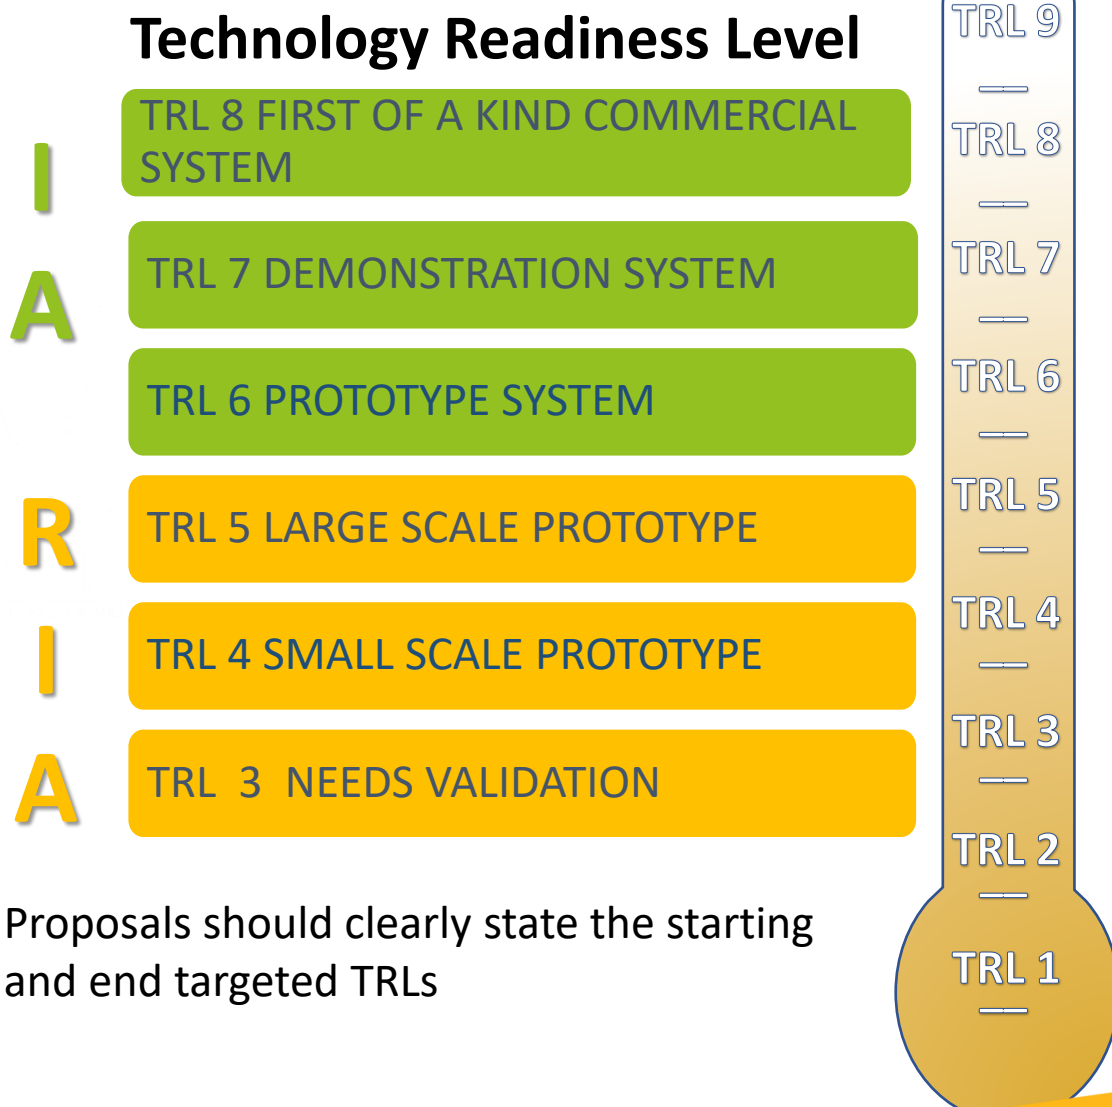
Technology Readiness Level

I
A

TRL 8 FIRST OF A KIND COMMERCIAL SYSTEM

TRL 7 DEMONSTRATION SYSTEM

TRL 6 PROTOTYPE SYSTEM

R
I
A

TRL 5 LARGE SCALE PROTOTYPE

TRL 4 SMALL SCALE PROTOTYPE

TRL 3 NEEDS VALIDATION

Proposals should clearly state the starting and end targeted TRLs

TRL 9
TRL 8
TRL 7
TRL 6
TRL 5
TRL 4
TRL 3
TRL 2
TRL 1